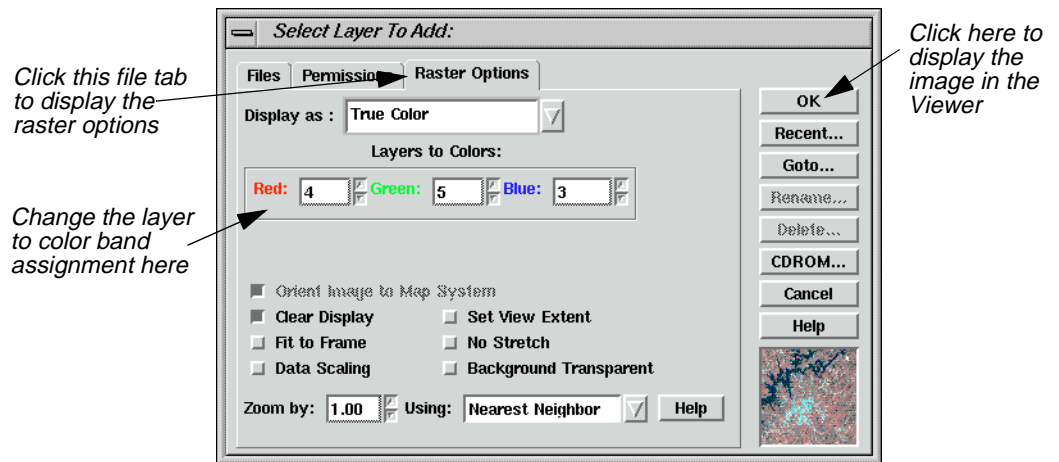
Select Layer To Add:

Click this file tab to display the raster options

Change the layer to color band assignment here

Click here to display the image in the Viewer

Files | Permissions | Raster Options

Display as : True Color

Layers to Colors:

Red: 4 Green: 5 Blue: 3

Orient Image to Map System

Clear Display

Set View Extent

Fit to Frame

No Stretch

Data Scaling

Background Transparent

Zoom by: 1.00 Using: Nearest Neighbor Help

OK

Recent...

Goto...

Rename...

Delete...

CDROM...

Cancel

Help